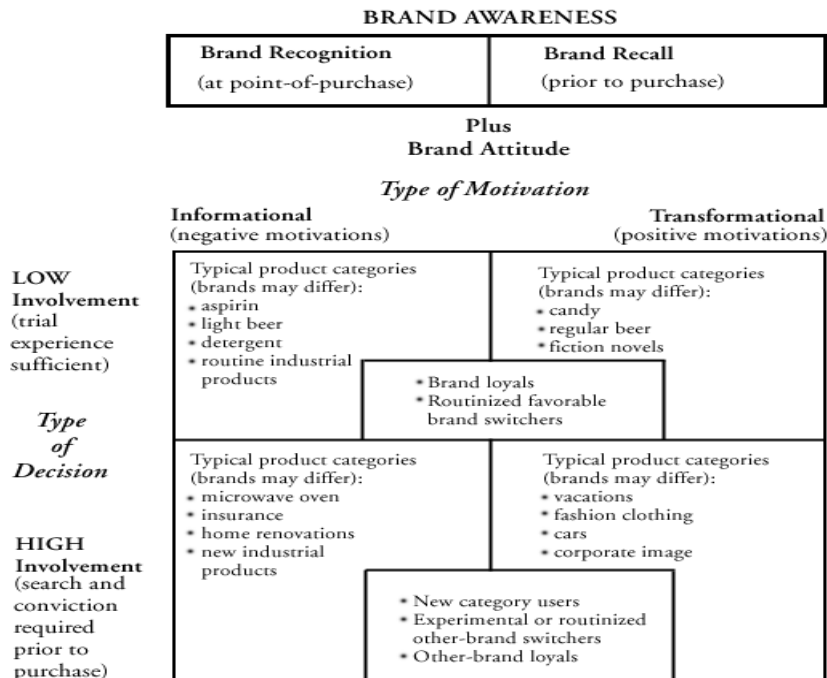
BRAND AWARENESS

| Brand Recognition (at point-of-purchase) | Brand Recall (prior to purchase) |
|---|---|

Plus
Brand Attitude

*Type of Motivation*

Informational (negative motivations)

Transformational (positive motivations)

LOW Involvement (trial experience sufficient)

Typical product categories (brands may differ):
• aspirin
• light beer
• detergent
• routine industrial products

Typical product categories (brands may differ):
• candy
• regular beer
• fiction novels

• Brand loyals
• Routinized favorable brand switchers

*Type of Decision*

HIGH Involvement (search and conviction required prior to purchase)

Typical product categories (brands may differ):
• microwave oven
• insurance
• home renovations
• new industrial products

Typical product categories (brands may differ):
• vacations
• fashion clothing
• cars
• corporate image

• New category users
• Experimental or routinized other-brand switchers
• Other-brand loyals